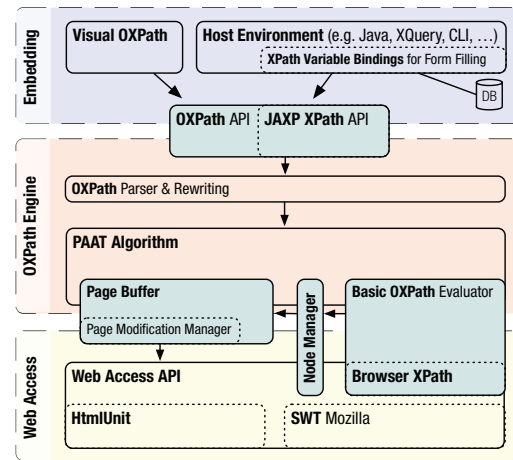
Embedding

Visual OXPath

Host Environment (e.g. Java, XQuery, CLI, …)

XPath Variable Bindings for Form Filling

DB

OXPath API

JAXP XPath API

OXPath Engine

OXPath Parser & Rewriting

PAAT Algorithm

Page Buffer

Page Modification Manager

Node Manager

Basic OXPath Evaluator

Web Access

Web Access API

Browser XPath

HtmlUnit

SWT Mozilla